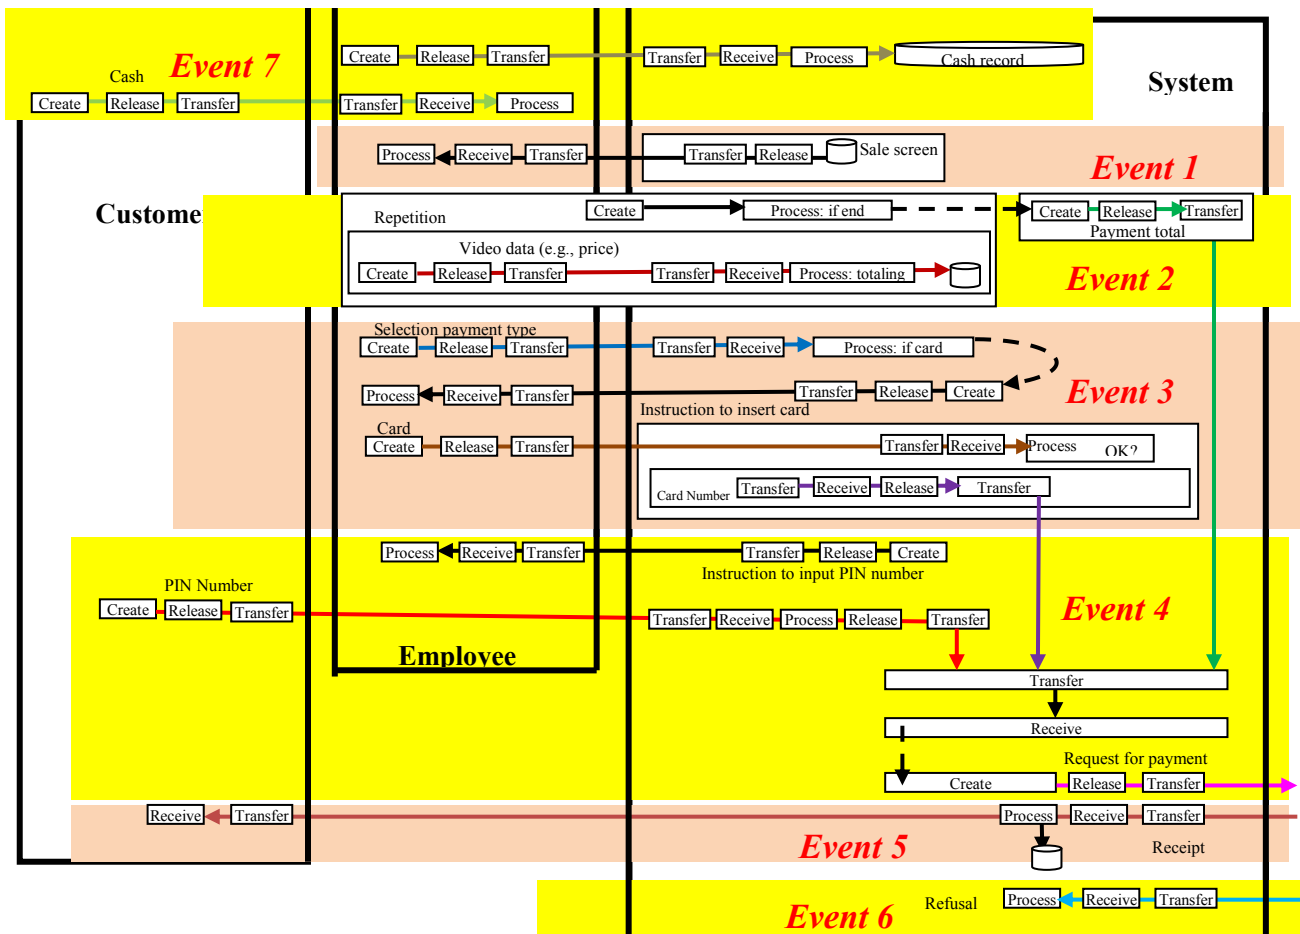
Cash
Event 7
Create Release Transfer
Create Release Transfer
Transfer Receive Process
Transfer Receive Process
Cash record
System
Process Receive Transfer
Transfer Release Sale screen
Event 1
Custome
Repetition
Create
Process: if end
Create Release Transfer
Payment total
Video data (e.g., price)
Create Release Transfer
Transfer Receive Process: totaling
Event 2
Selection payment type
Create Release Transfer
Transfer Receive
Process: if card
Process Receive Transfer
Transfer Release Create
Event 3
Instruction to insert card
Card
Create Release Transfer
Transfer Receive Process OK?
Card Number
Transfer Receive Release Transfer
Process Receive Transfer
Transfer Release Create
Instruction to input PIN number
PIN Number
Create Release Transfer
Transfer Receive Process Release Transfer
Event 4
Employee
Transfer
Receive
Request for payment
Create Release Transfer
Receive Transfer
Process Receive Transfer
Event 5
Receipt
Refusal
Process Receive Transfer
Event 6